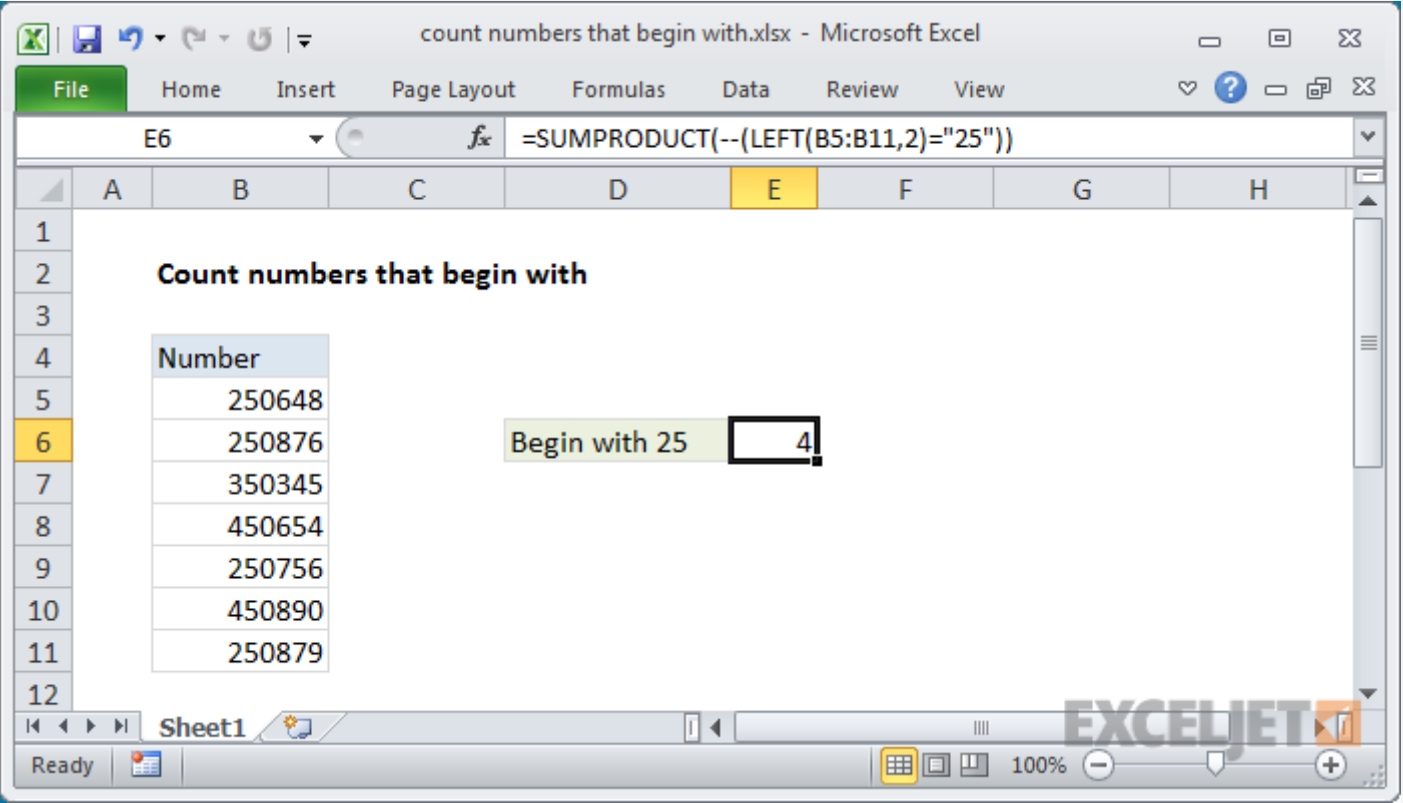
count numbers that begin with.xlsx - Microsoft Excel

File Home Insert Page Layout Formulas Data Review View

E6 =SUMPRODUCT(--(LEFT(B5:B11,2)="25"))

| | A | B | C | D | E | F | G | H |
|---|---|---|---|---|---|---|---|---|
| 1 | | | | | | | | |
| 2 | | Count numbers that begin with | | | | | | |
| 3 | | | | | | | | |
| 4 | | Number | | | | | | |
| 5 | | 250648 | | | | | | |
| 6 | | 250876 | | Begin with 25 | 4 | | | |
| 7 | | 350345 | | | | | | |
| 8 | | 450654 | | | | | | |
| 9 | | 250756 | | | | | | |
| 10 | | 450890 | | | | | | |
| 11 | | 250879 | | | | | | |
| 12 | | | | | | | | |

Sheet1

EXCELJET

Ready 100%